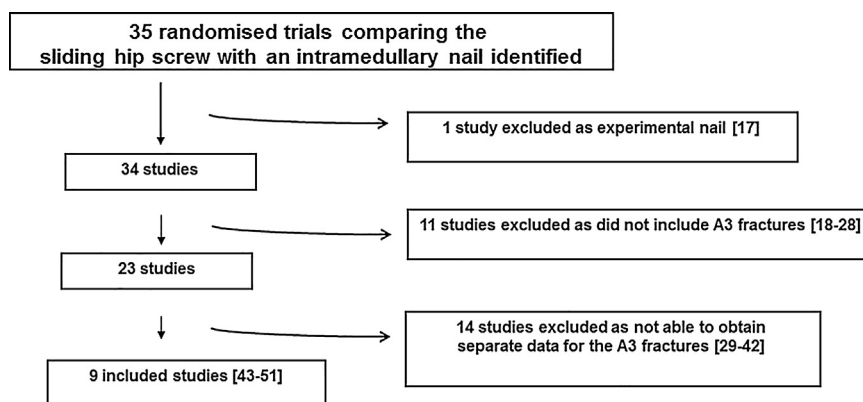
35 randomised trials comparing the sliding hip screw with an intramedullary nail identified

1 study excluded as experimental nail [17]

34 studies

11 studies excluded as did not include A3 fractures [18-28]

23 studies

14 studies excluded as not able to obtain separate data for the A3 fractures [29-42]

9 included studies [43-51]